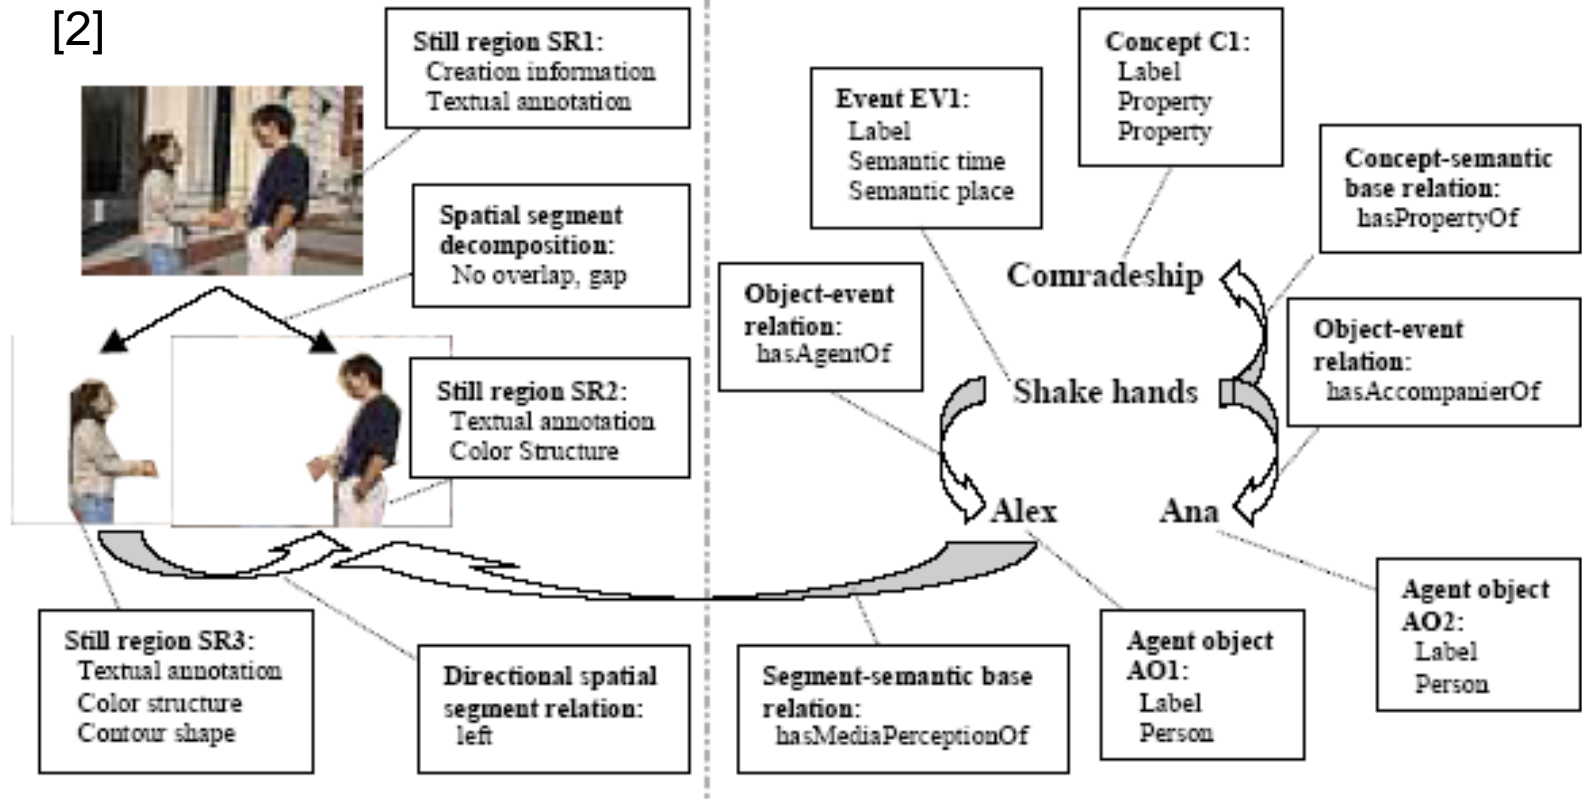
[2]

Still region SR1:
Creation information
Textual annotation

Spatial segment decomposition:
No overlap, gap

Still region SR2:
Textual annotation
Color Structure

Still region SR3:
Textual annotation
Color structure
Contour shape

Directional spatial segment relation:
left

Event EV1:
Label
Semantic time
Semantic place

Concept C1:
Label
Property
Property

Concept-semantic base relation:
hasPropertyOf

Comradeship

Object-event relation:
hasAgentOf

Shake hands

Object-event relation:
hasAccompanierOf

Alex

Ana

Segment-semantic base relation:
hasMediaPerceptionOf

Agent object AO1:
Label
Person

Agent object AO2:
Label
Person